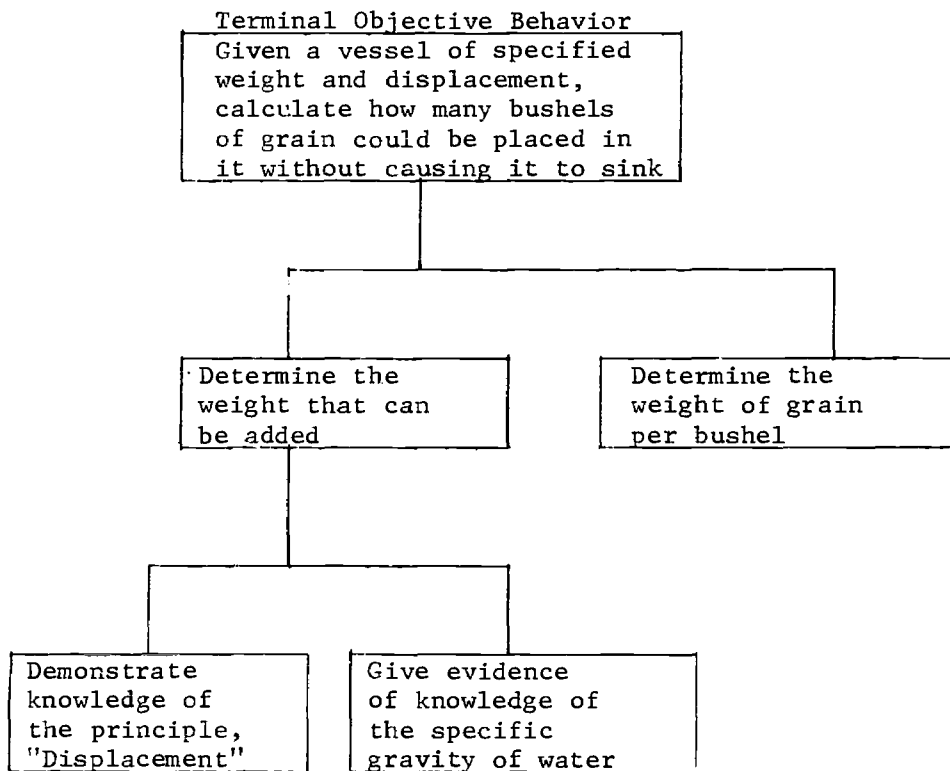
Terminal Objective Behavior

Given a vessel of specified weight and displacement, calculate how many bushels of grain could be placed in it without causing it to sink

Determine the weight that can be added

Determine the weight of grain per bushel

Demonstrate knowledge of the principle, "Displacement"

Give evidence of knowledge of the specific gravity of water